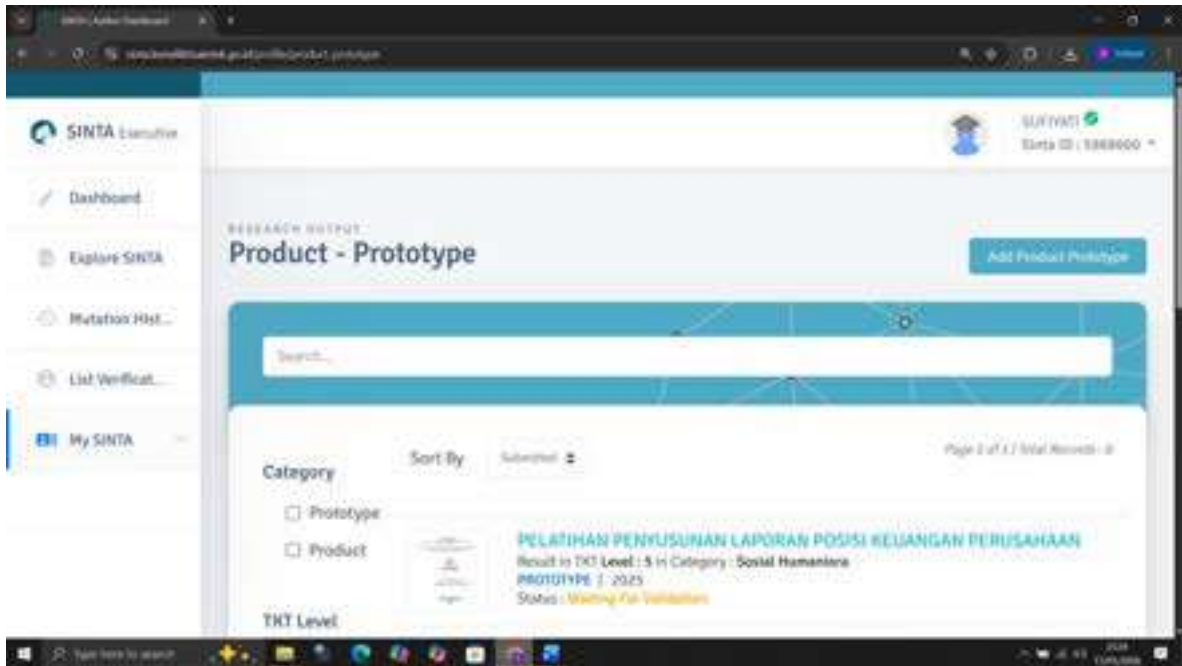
SINTA Executive

Dashboard

Explore SINTA

Mutation Hist...

List Verificat...

My SINTA

SURYATI
Sinta ID : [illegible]

RESEARCH OUTPUT
Product - Prototype

Add Product Prototype

Search...

Category

Sort By

Submitted

Page 1 of 1 | Total Records : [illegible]

Prototype

Product

TKT Level

PELATIHAN PENYUSUNAN LAPORAN POSISI KEUANGAN PERUSAHAAN
Result in TKT Level : 5 in Category : Sosial Humaniora
PROTOTYPE | 2023
Status : Waiting For Validation

Type here to search